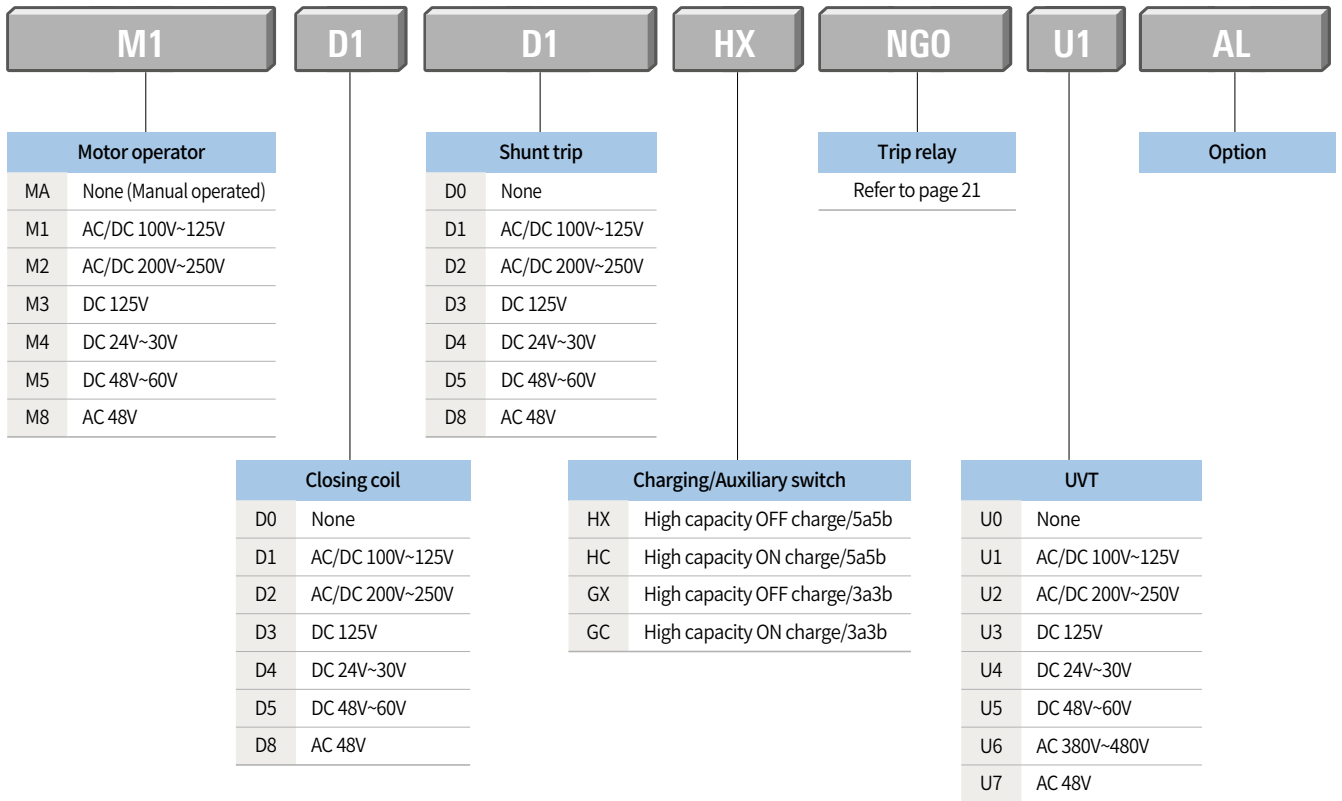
M1 D1 D1 HX NG0 U1 AL

| Motor operator | |
|---|---|
| MA | None (Manual operated) |
| M1 | AC/DC 100V~125V |
| M2 | AC/DC 200V~250V |
| M3 | DC 125V |
| M4 | DC 24V~30V |
| M5 | DC 48V~60V |
| M8 | AC 48V |

| Closing coil | |
|---|---|
| D0 | None |
| D1 | AC/DC 100V~125V |
| D2 | AC/DC 200V~250V |
| D3 | DC 125V |
| D4 | DC 24V~30V |
| D5 | DC 48V~60V |
| D8 | AC 48V |

| Shunt trip | |
|---|---|
| D0 | None |
| D1 | AC/DC 100V~125V |
| D2 | AC/DC 200V~250V |
| D3 | DC 125V |
| D4 | DC 24V~30V |
| D5 | DC 48V~60V |
| D8 | AC 48V |

| Charging/Auxiliary switch | |
|---|---|
| HX | High capacity OFF charge/5a5b |
| HC | High capacity ON charge/5a5b |
| GX | High capacity OFF charge/3a3b |
| GC | High capacity ON charge/3a3b |

| Trip relay |
|---|
| Refer to page 21 |

| UVT | |
|---|---|
| U0 | None |
| U1 | AC/DC 100V~125V |
| U2 | AC/DC 200V~250V |
| U3 | DC 125V |
| U4 | DC 24V~30V |
| U5 | DC 48V~60V |
| U6 | AC 380V~480V |
| U7 | AC 48V |

Option